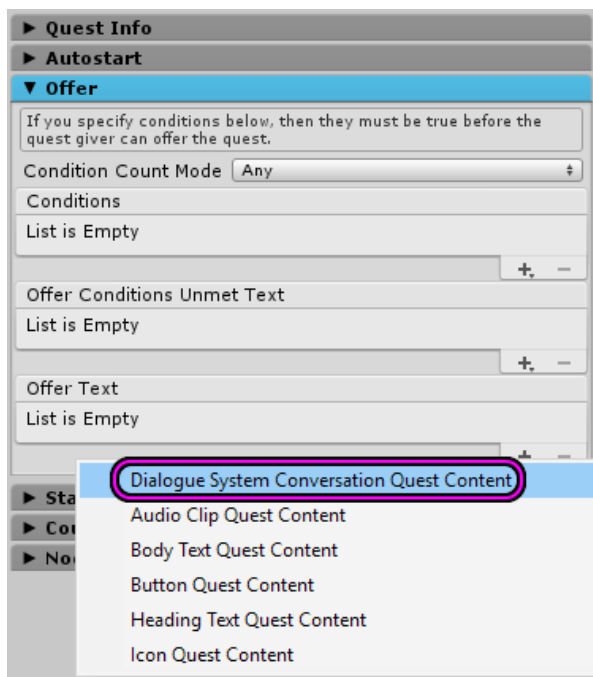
▶ Quest Info
▶ Autostart
▼ Offer

If you specify conditions below, then they must be true before the quest giver can offer the quest.

Condition Count Mode Any

Conditions
List is Empty
+ −

Offer Conditions Unmet Text
List is Empty
+ −

Offer Text
List is Empty
+ −

▶ Sta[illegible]
▶ Co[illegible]
▶ No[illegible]

Dialogue System Conversation Quest Content
Audio Clip Quest Content
Body Text Quest Content
Button Quest Content
Heading Text Quest Content
Icon Quest Content